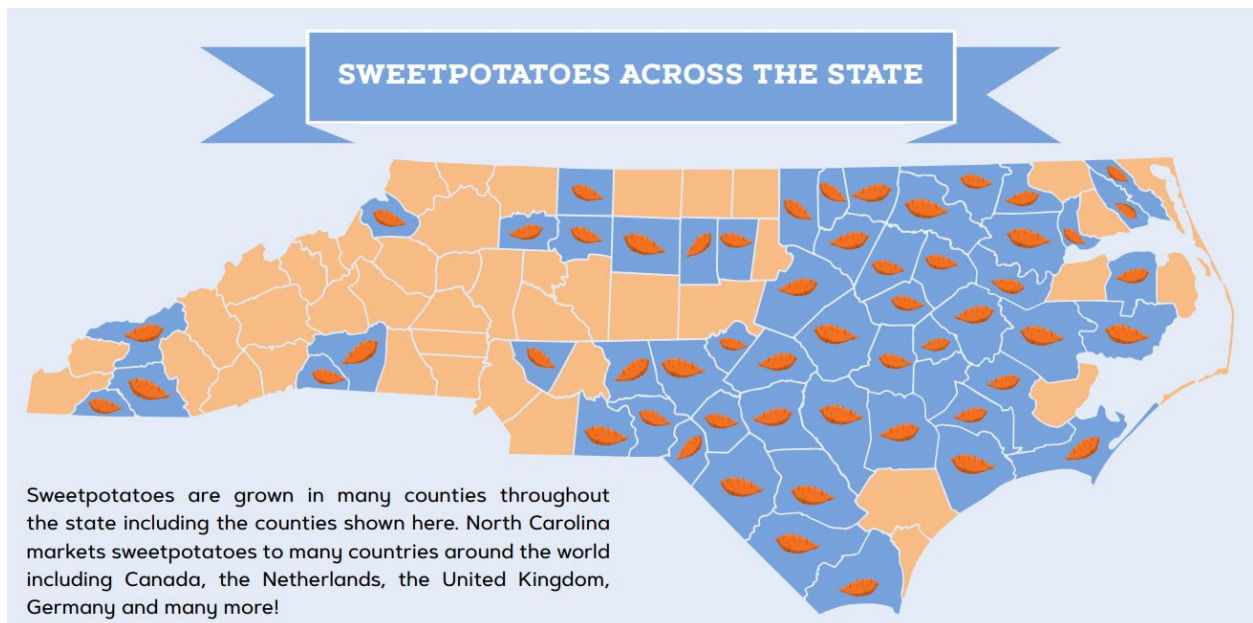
SWEETPOTATOES ACROSS THE STATE

Sweetpotatoes are grown in many counties throughout the state including the counties shown here. North Carolina markets sweetpotatoes to many countries around the world including Canada, the Netherlands, the United Kingdom, Germany and many more!